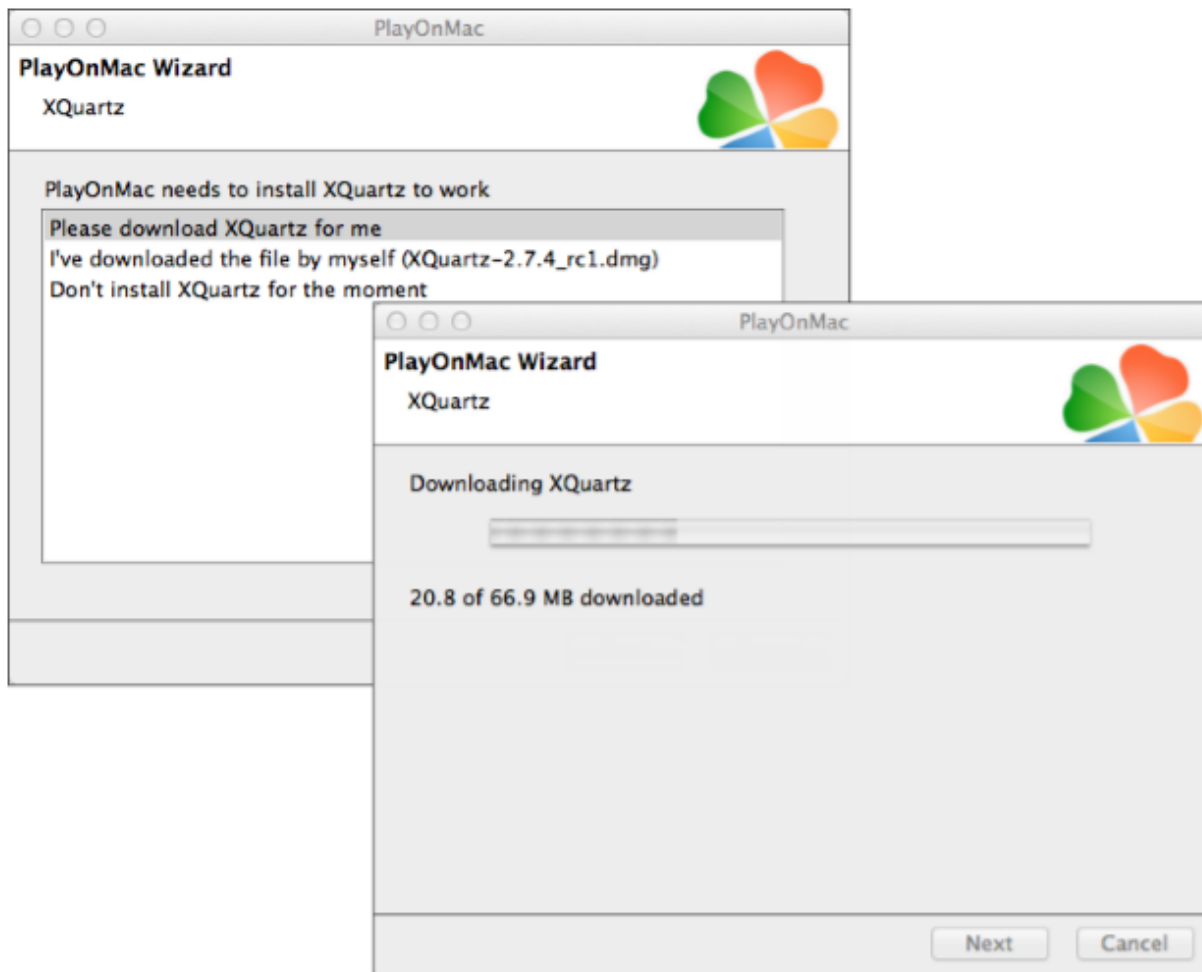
PlayOnMac

PlayOnMac Wizard

XQuartz

PlayOnMac needs to install XQuartz to work

Please download XQuartz for me
I've downloaded the file by myself (XQuartz-2.7.4_rc1.dmg)
Don't install XQuartz for the moment

PlayOnMac

PlayOnMac Wizard

XQuartz

Downloading XQuartz

20.8 of 66.9 MB downloaded

Next Cancel